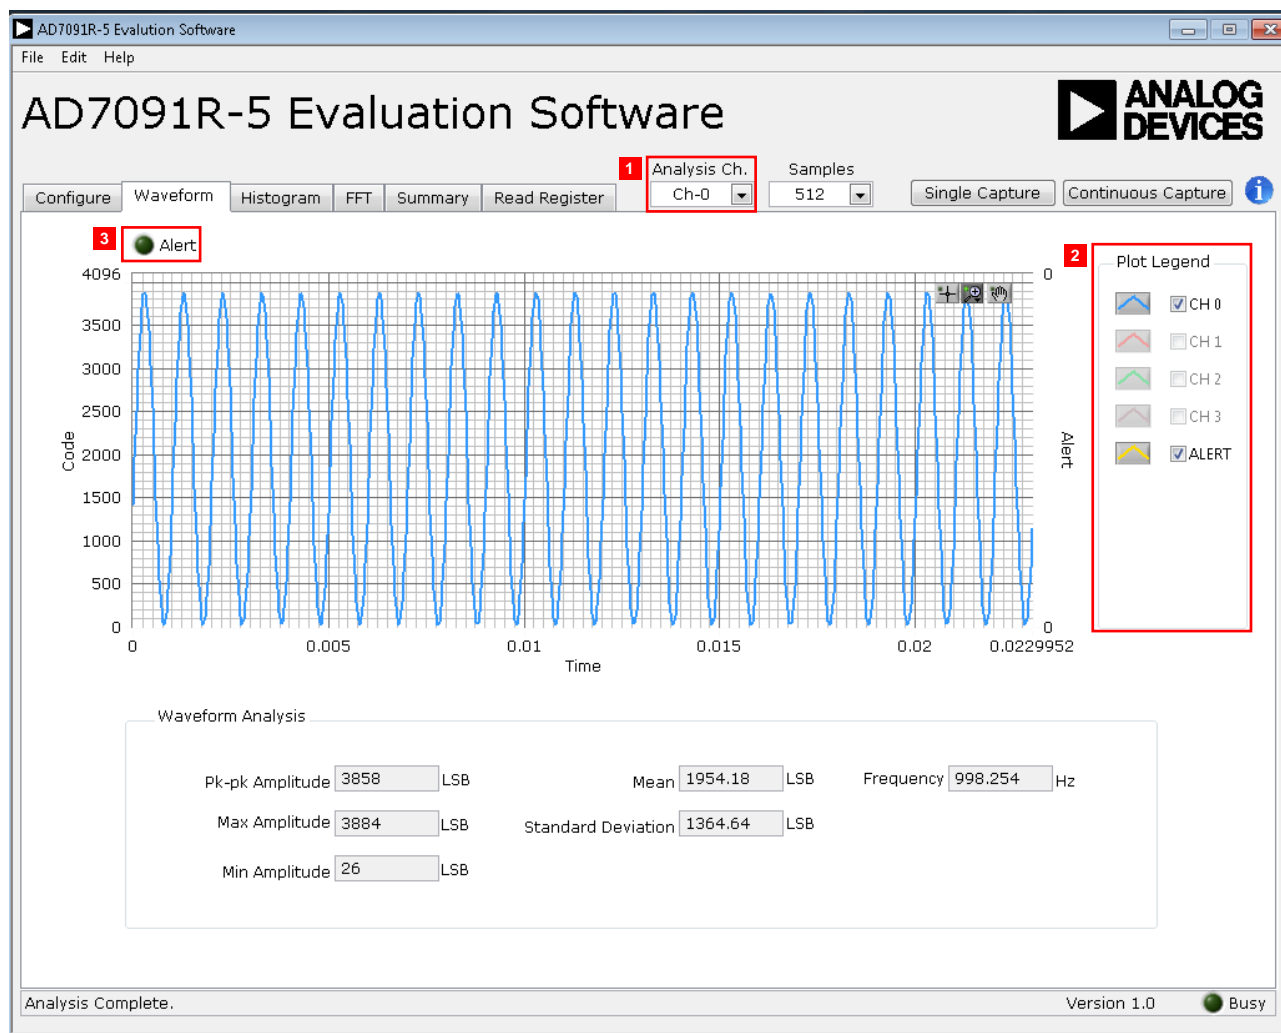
AD7091R-5 Evaluation Software

File Edit Help

AD7091R-5 Evaluation Software

ANALOG DEVICES

Configure Waveform Histogram FFT Summary Read Register

1 Analysis Ch. Ch-0

Samples 512

Single Capture Continuous Capture

3 Alert

2 Plot Legend

CH 0
CH 1
CH 2
CH 3
ALERT

4096
3500
3000
2500
2000
1500
1000
500
0

Code

0 0.005 0.01 0.015 0.02 0.0229952

Time

0

0

Alert

Waveform Analysis

Pk-pk Amplitude 3858 LSB

Max Amplitude 3884 LSB

Min Amplitude 26 LSB

Mean 1954.18 LSB

Standard Deviation 1364.64 LSB

Frequency 998.254 Hz

Analysis Complete.

Version 1.0

Busy